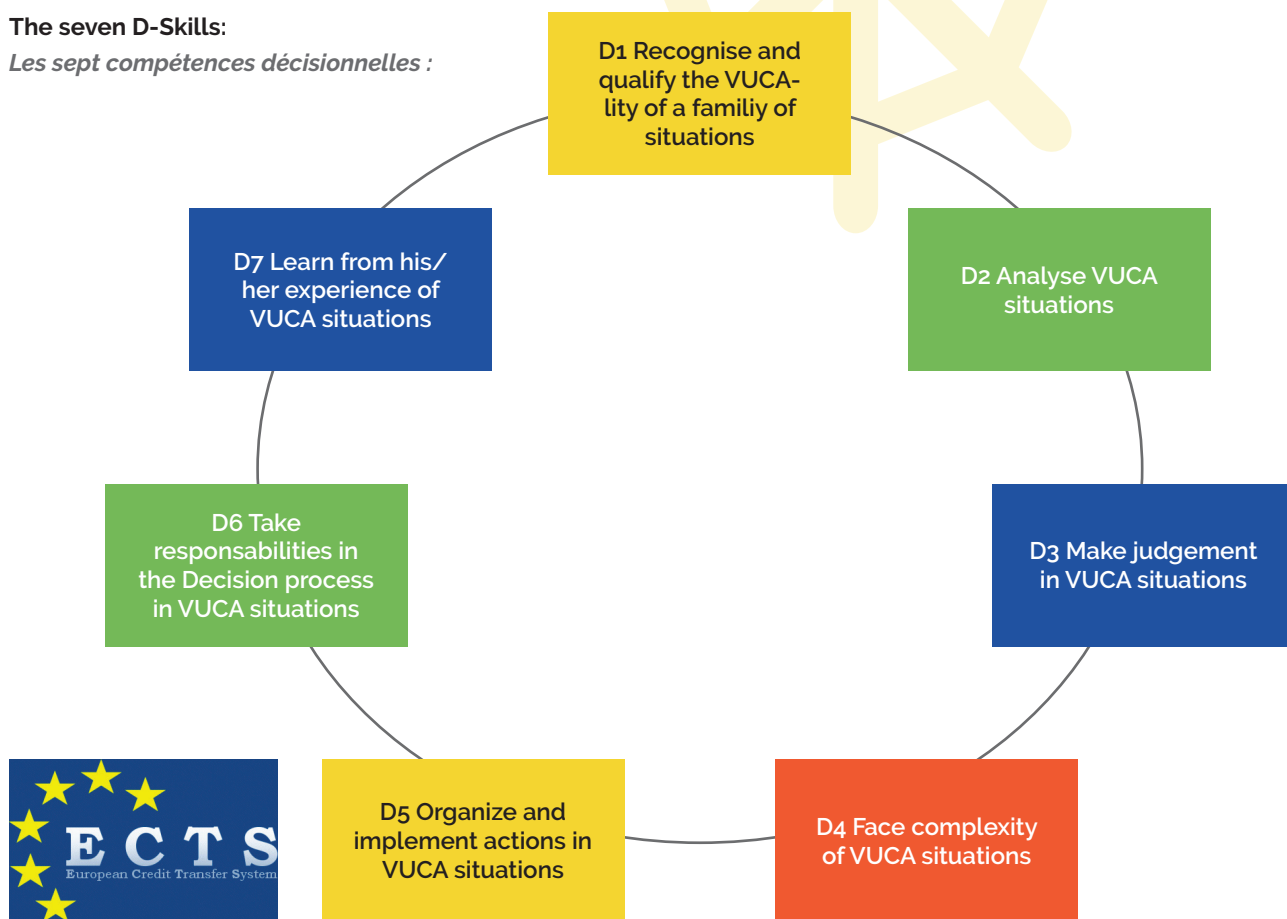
The seven D-Skills:

Les sept compétences décisionnelles :

D1 Recognise and qualify the VUCA-lity of a familiy of situations

D2 Analyse VUCA situations

D3 Make judgement in VUCA situations

D4 Face complexity of VUCA situations

D5 Organize and implement actions in VUCA situations

D6 Take responsabilities in the Decision process in VUCA situations

D7 Learn from his/ her experience of VUCA situations

ECTS
European Credit Transfer System